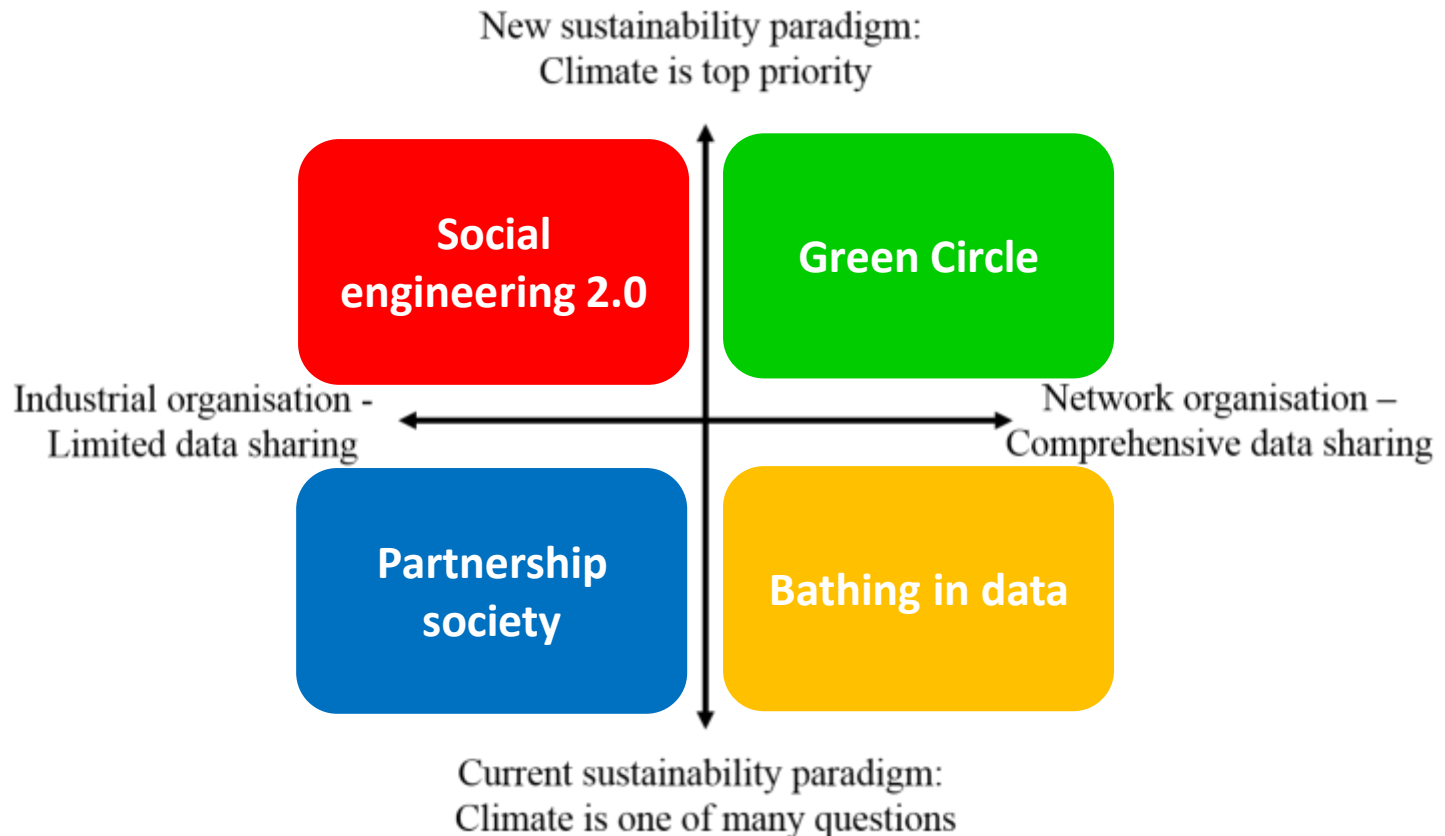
New sustainability paradigm:
Climate is top priority

Social engineering 2.0

Green Circle

Industrial organisation - Limited data sharing

Network organisation – Comprehensive data sharing

Partnership society

Bathing in data

Current sustainability paradigm:
Climate is one of many questions